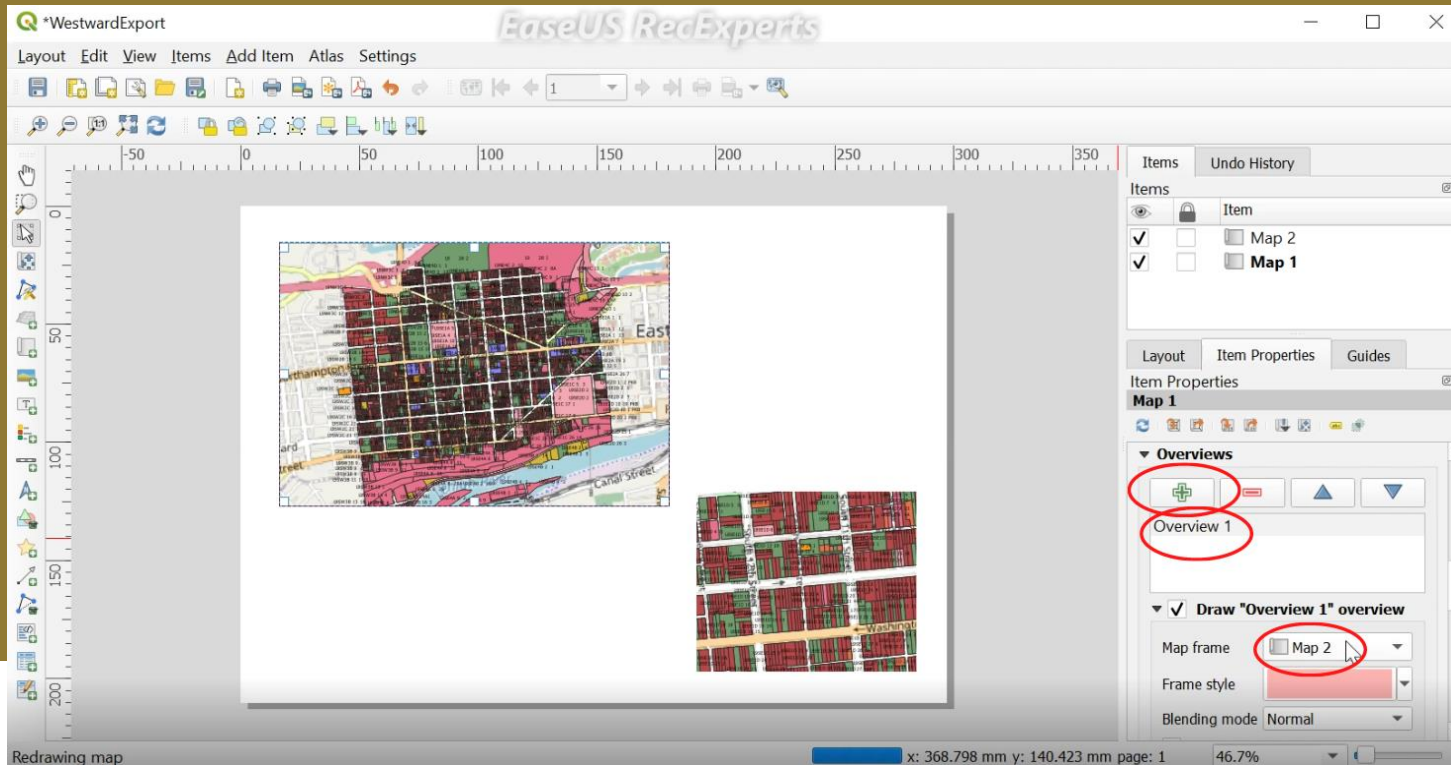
*WestwardExport

EaseUS RecExperts

Layout Edit View Items Add Item Atlas Settings

1

-50 0 50 100 150 200 250 300 350

0 50 100 150 200

East

Canal Street

Washingt

Items Undo History

Items

Item

Map 2

Map 1

Layout Item Properties Guides

Item Properties

Map 1

▼ Overviews

Overview 1

▼ Draw "Overview 1" overview

Map frame Map 2

Frame style

Blending mode Normal

Redrawing map

x: 368.798 mm y: 140.423 mm page: 1

46.7%